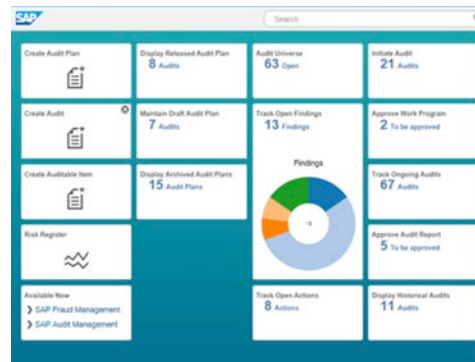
SAP

Search

Create Audit Plan

Display Released Audit Plan
8 Audits

Audit Universe
63 Open

Initiate Audit
21 Audits

Create Audit

Maintain Draft Audit Plan
7 Audits

Track Open Findings
13 Findings

Findings

13

Approve Work Program
2 To be approved

Create Auditable Item

Display Archived Audit Plans
15 Audit Plans

Track Ongoing Audits
67 Audits

Risk Register

Approve Audit Report
5 To be approved

Available Now
SAP Fraud Management
SAP Audit Management

Track Open Actions
8 Actions

Display Historical Audits
11 Audits